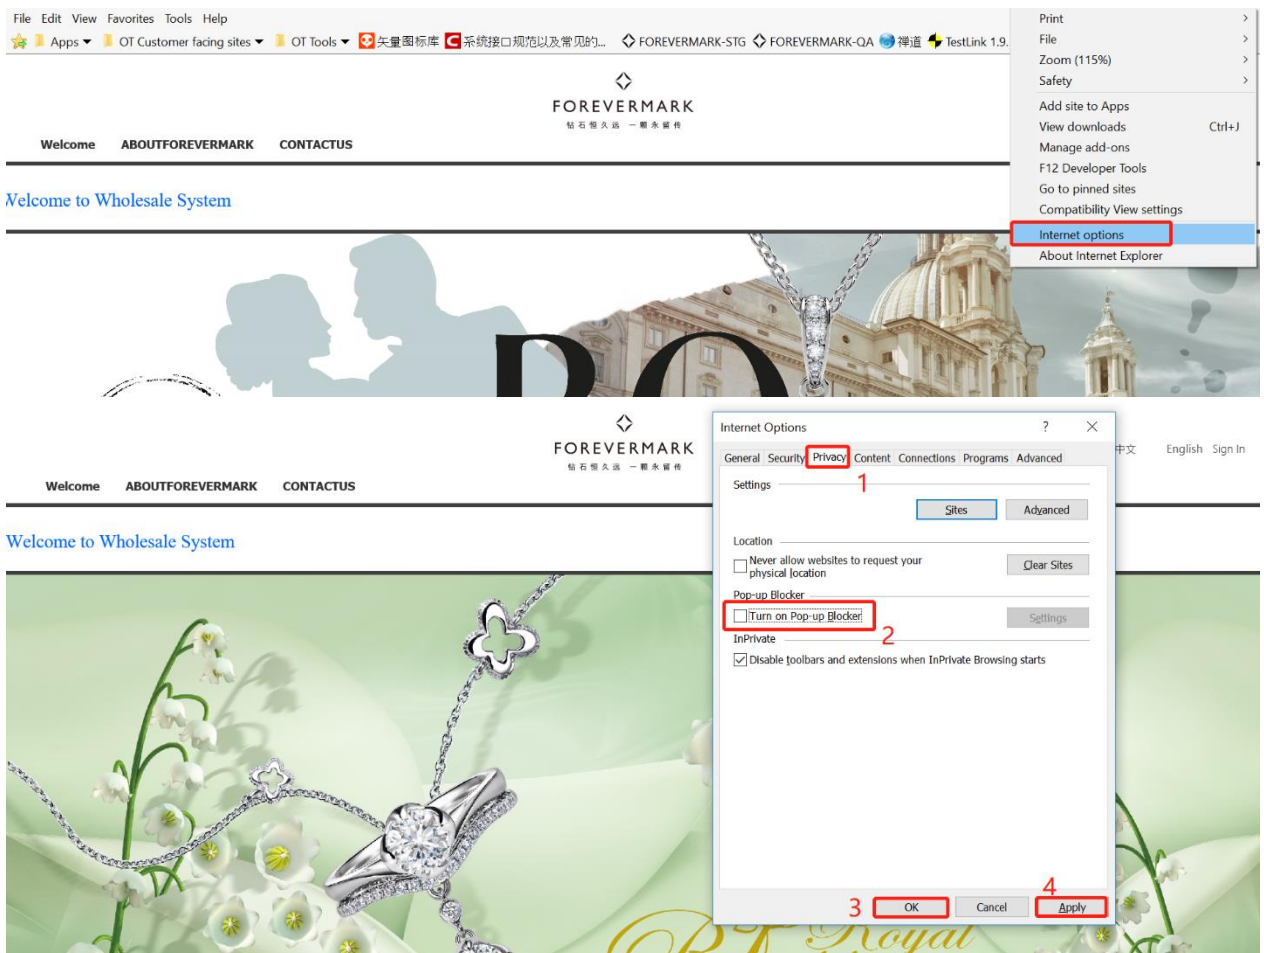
File Edit View Favorites Tools Help

Apps OT Customer facing sites OT Tools 矢量图标库 系统接口规范以及常见的... FOREVERMARK-STG FOREVERMARK-QA 禅道 TestLink 1.9.

Print
File
Zoom (115%)
Safety
Add site to Apps
View downloads Ctrl+J
Manage add-ons
F12 Developer Tools
Go to pinned sites
Compatibility View settings
Internet options
About Internet Explorer

FOREVERMARK
钻石恒久远 一颗永留传

Welcome ABOUTFOREVERMARK CONTACTUS

Velcome to Wholesale System

FOREVERMARK
钻石恒久远 一颗永留传

Welcome ABOUTFOREVERMARK CONTACTUS

Welcome to Wholesale System

中文 English Sign In

Internet Options ? X

General Security Privacy Content Connections Programs Advanced

Settings 1

Sites Advanced

Location

Never allow websites to request your physical location

Clear Sites

Pop-up Blocker

Turn on Pop-up Blocker

Settings

2

InPrivate

Disable toolbars and extensions when InPrivate Browsing starts

3 OK Cancel 4 Apply